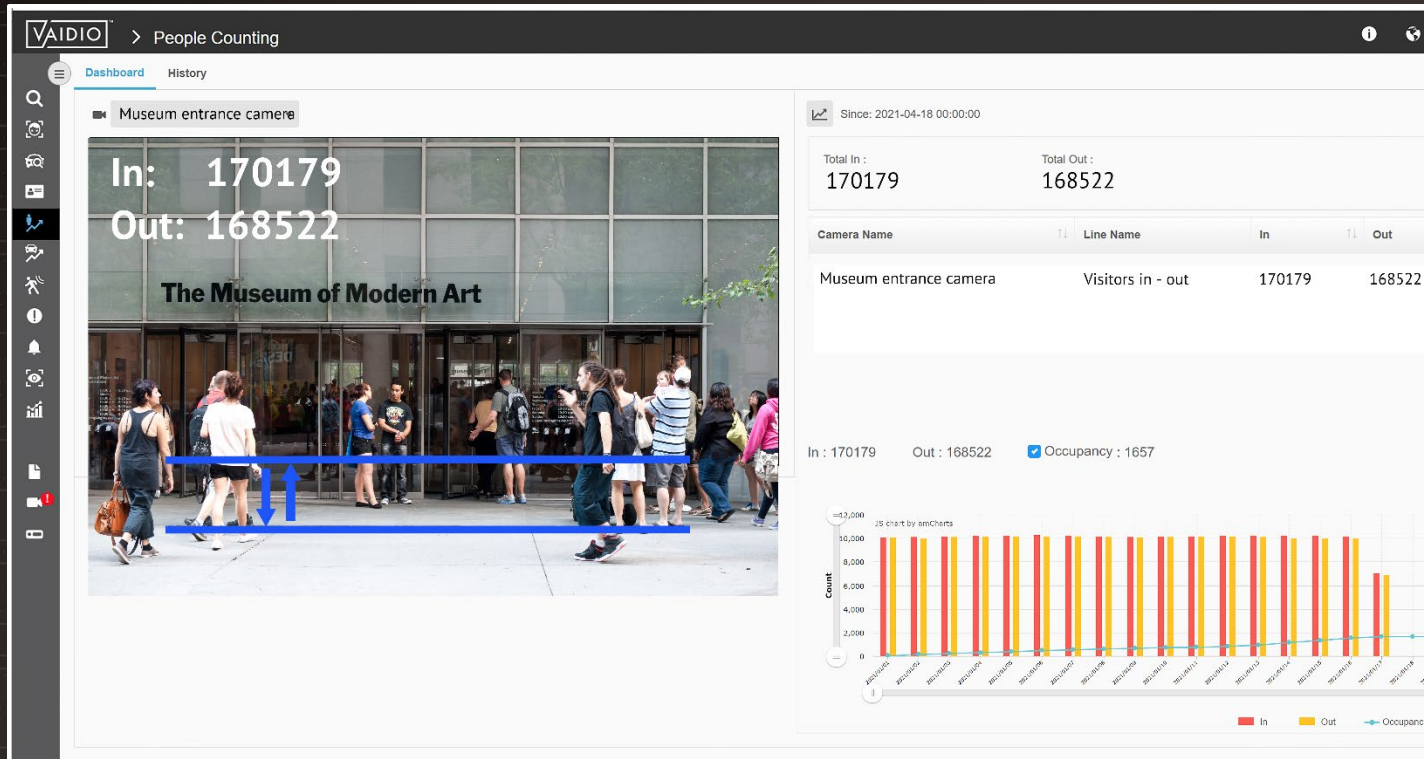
VAIDIO > People Counting

Dashboard History

Museum entrance camera

In: 170179
Out: 168522

The Museum of Modern Art

Since: 2021-04-18 00:00:00

Total In : 170179

Total Out : 168522

| Camera Name | Line Name | In | Out |
|---|---|---|---|
| Museum entrance camera | Visitors in - out | 170179 | 168522 |

In : 170179 Out : 168522 Occupancy : 1657

JS chart by amCharts

12,000
10,000
8,000
6,000
4,000
2,000
0

Count

In Out Occupanc